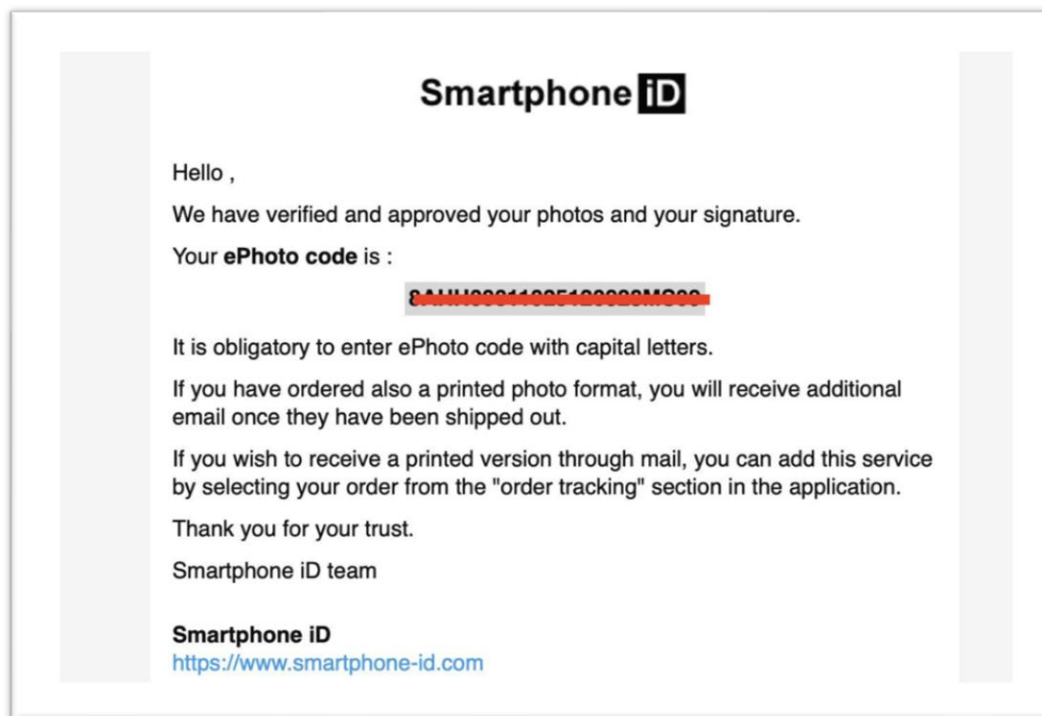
Smartphone iD

Hello ,

We have verified and approved your photos and your signature.

Your **ePhoto code** is :

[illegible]

It is obligatory to enter ePhoto code with capital letters.

If you have ordered also a printed photo format, you will receive additional email once they have been shipped out.

If you wish to receive a printed version through mail, you can add this service by selecting your order from the "order tracking" section in the application.

Thank you for your trust.

Smartphone iD team

**Smartphone iD**
https://www.smartphone-id.com